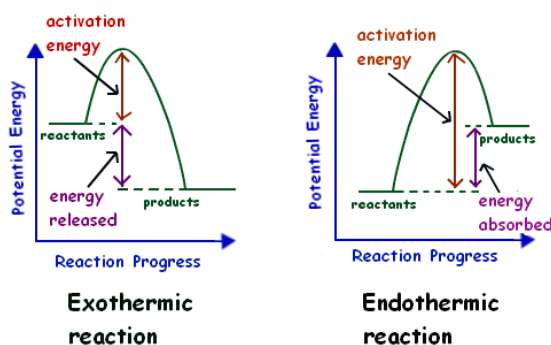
activation energy

Potential Energy

reactants

energy released

products

Reaction Progress

Exothermic reaction

activation energy

Potential Energy

products

reactants

energy absorbed

Reaction Progress

Endothermic reaction